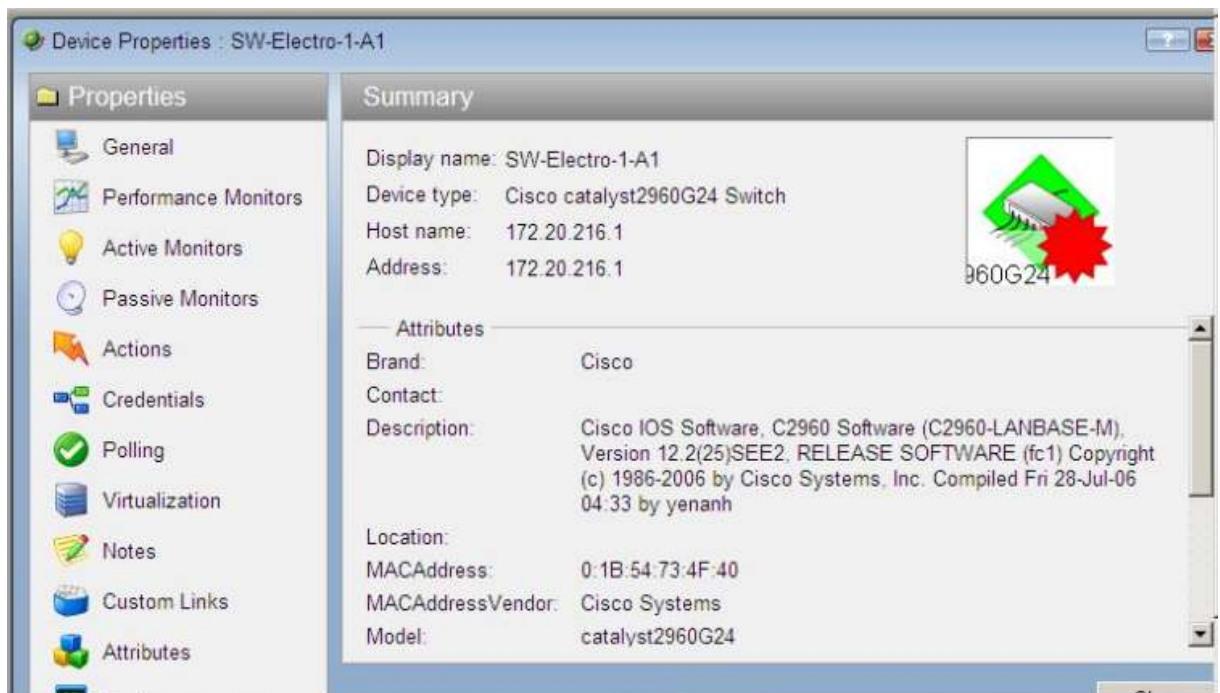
Device Properties : SW-Electro-1-A1

?

Properties

General

Performance Monitors

Active Monitors

Passive Monitors

Actions

Credentials

Polling

Virtualization

Notes

Custom Links

Attributes

Summary

Display name: SW-Electro-1-A1
Device type: Cisco catalyst2960G24 Switch
Host name: 172.20.216.1
Address: 172.20.216.1

960G24

Attributes

| | |
|---|---|
| Brand: | Cisco |
| Contact: | |
| Description: | Cisco IOS Software, C2960 Software (C2960-LANBASE-M), Version 12.2(25)SEE2, RELEASE SOFTWARE (fc1) Copyright (c) 1986-2006 by Cisco Systems, Inc. Compiled Fri 28-Jul-06 04:33 by yenanh |
| Location: | |
| MACAddress: | 0:1B:54:73:4F:40 |
| MACAddressVendor: | Cisco Systems |
| Model: | catalyst2960G24 |

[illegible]